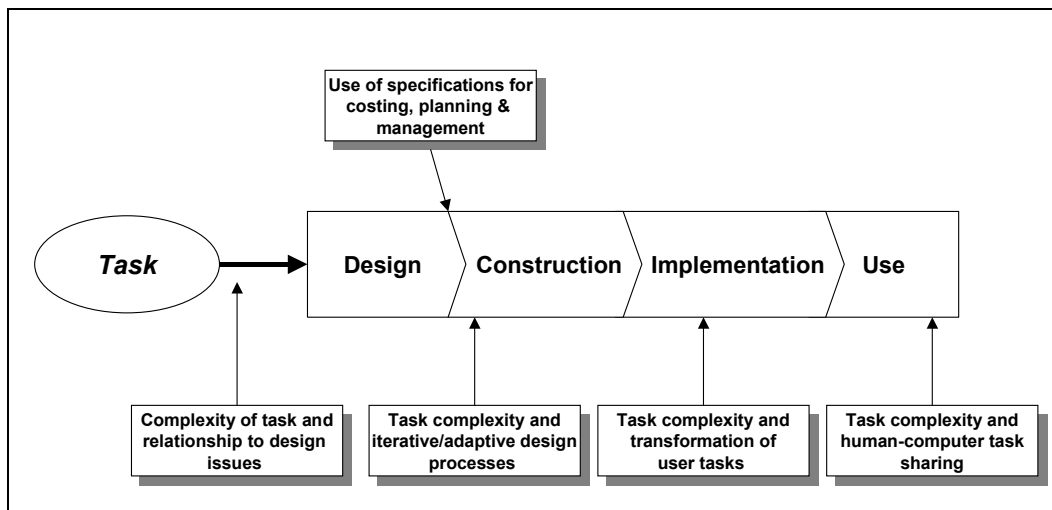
Use of specifications for costing, planning & management

Task

Design

Construction

Implementation

Use

Complexity of task and relationship to design issues

Task complexity and iterative/adaptive design processes

Task complexity and transformation of user tasks

Task complexity and human-computer task sharing